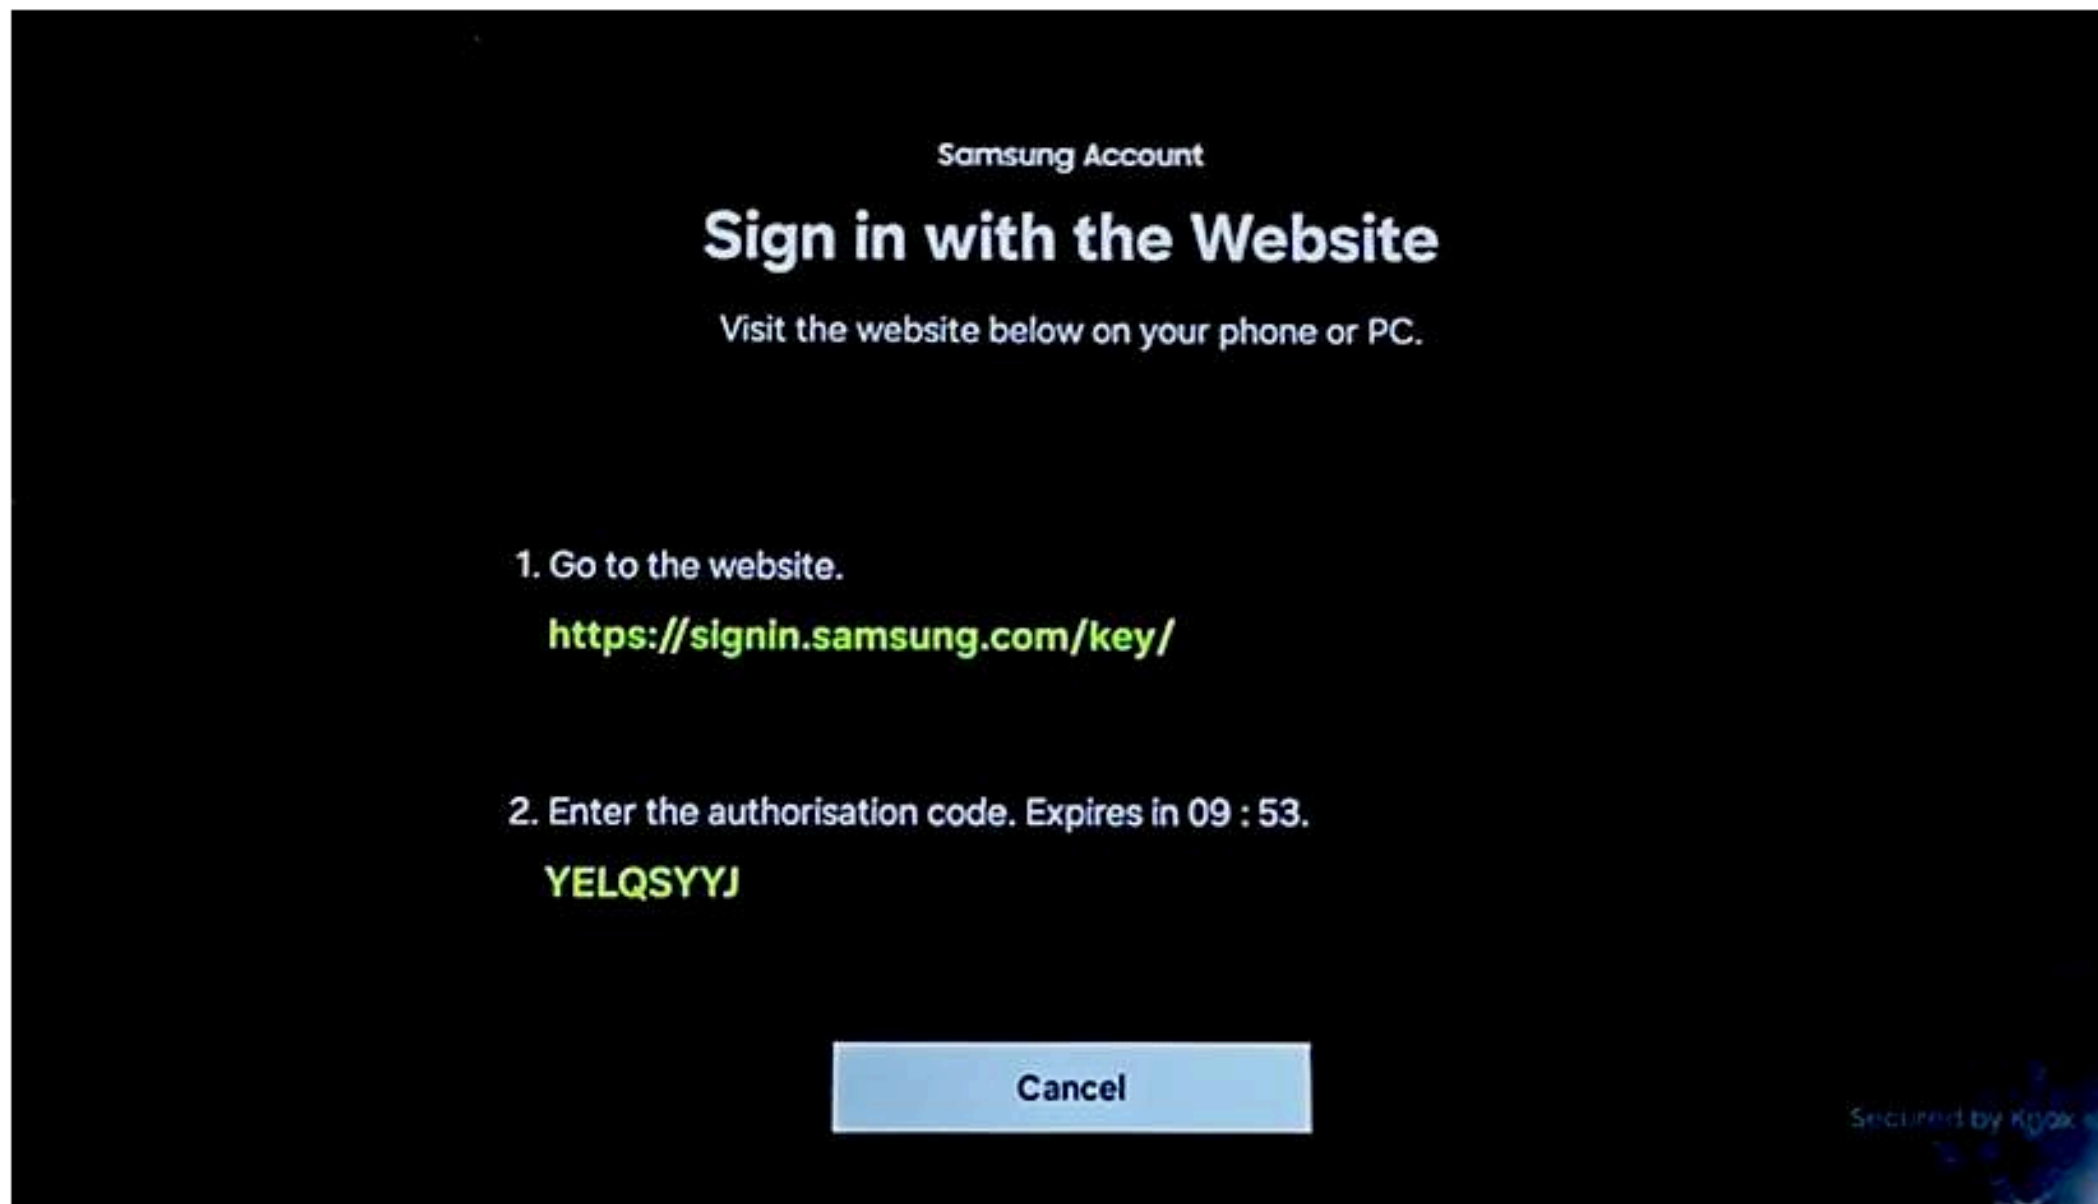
Samsung Account

Sign in with the Website

Visit the website below on your phone or PC.

1. Go to the website.

https://signin.samsung.com/key/

2. Enter the authorisation code. Expires in 09 : 53.

YELQSYYJ

Cancel

Secured by Knox